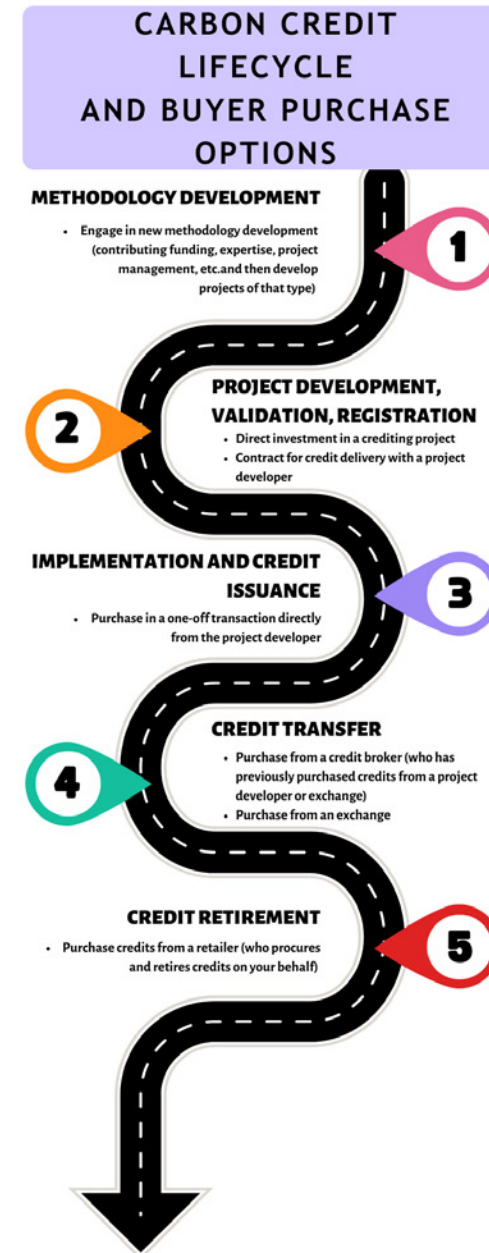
CARBON CREDIT LIFECYCLE AND BUYER PURCHASE OPTIONS

METHODOLOGY DEVELOPMENT

- Engage in new methodology development (contributing funding, expertise, project management, etc.and then develop projects of that type)

1

2

PROJECT DEVELOPMENT, VALIDATION, REGISTRATION

- Direct investment in a crediting project
- Contract for credit delivery with a project developer

IMPLEMENTATION AND CREDIT ISSUANCE

- Purchase in a one-off transaction directly from the project developer

3

4

CREDIT TRANSFER

- Purchase from a credit broker (who has previously purchased credits from a project developer or exchange)
- Purchase from an exchange

CREDIT RETIREMENT

- Purchase credits from a retailer (who procures and retires credits on your behalf)

5